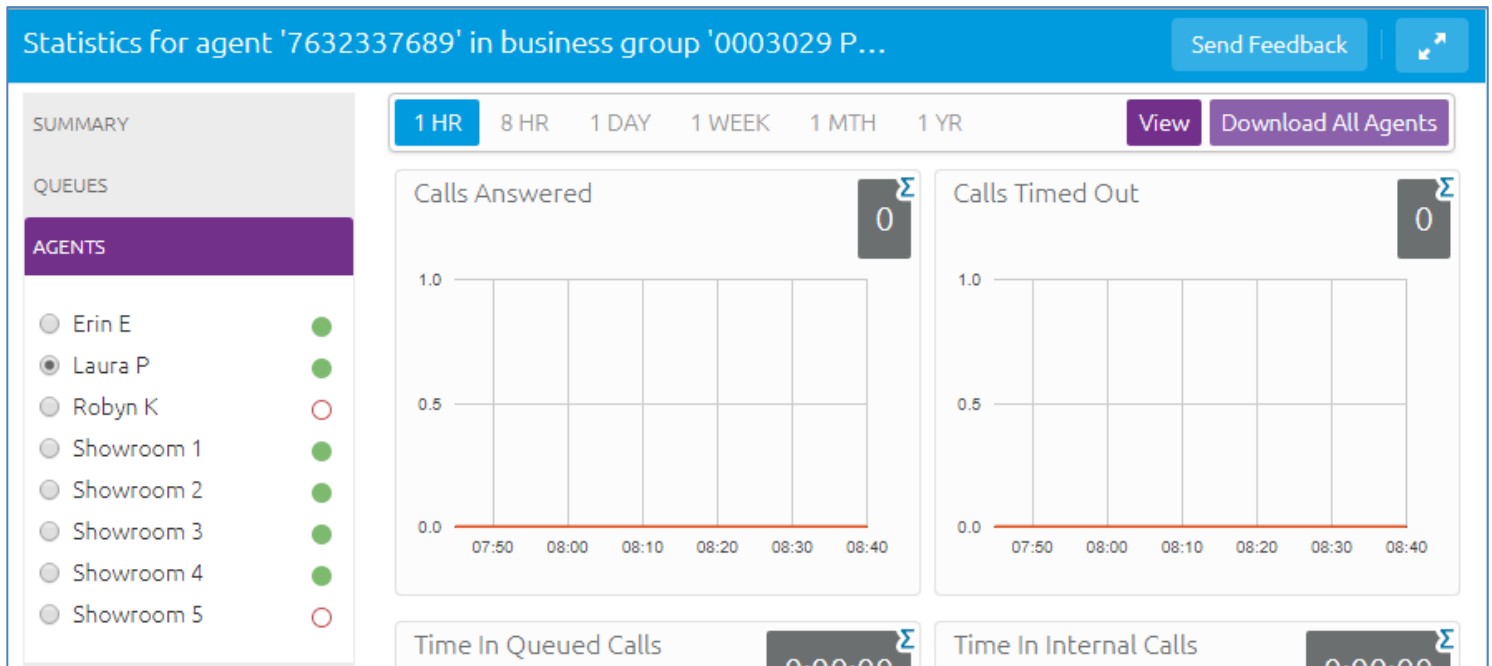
Statistics for agent '7632337689' in business group '0003029 P...

Send Feedback

SUMMARY
QUEUES
AGENTS

Erin E
Laura P
Robyn K
Showroom 1
Showroom 2
Showroom 3
Showroom 4
Showroom 5

1 HR 8 HR 1 DAY 1 WEEK 1 MTH 1 YR

View
Download All Agents

Calls Answered
Σ
0
1.0
0.5
0.0
07:50 08:00 08:10 08:20 08:30 08:40

Calls Timed Out
Σ
0
1.0
0.5
0.0
07:50 08:00 08:10 08:20 08:30 08:40

Time In Queued Calls
Σ
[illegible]

Time In Internal Calls
Σ
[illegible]